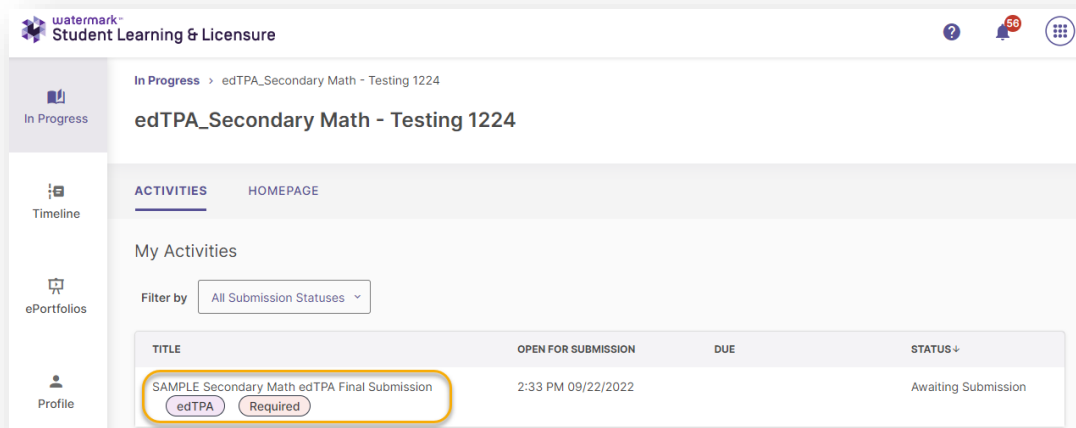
watermark™
Student Learning & Licensure

56

In Progress

Timeline

ePortfolios

Profile

In Progress › edTPA_Secondary Math - Testing 1224

edTPA_Secondary Math - Testing 1224

ACTIVITIES HOMEPAGE

My Activities

Filter by All Submission Statuses

| TITLE | OPEN FOR SUBMISSION | DUE | STATUS↓ |
|---|---|---|---|
| SAMPLE Secondary Math edTPA Final Submission edTPA Required | 2:33 PM 09/22/2022 | | Awaiting Submission |